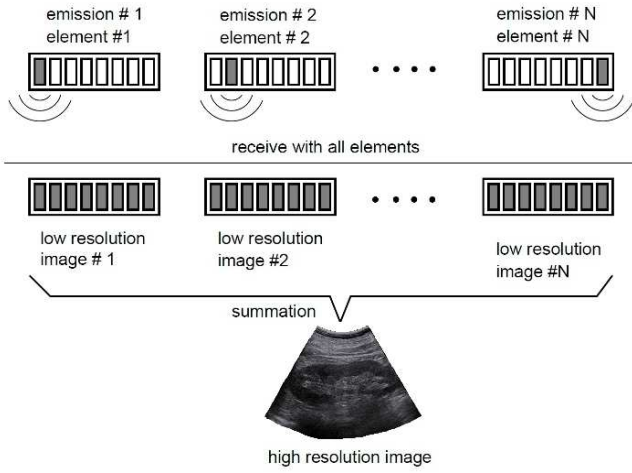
emission # 1
element #1

emission # 2
element # 2

emission # N
element # N

receive with all elements

low resolution
image # 1

low resolution
image #2

low resolution
image #N

summation

high resolution image